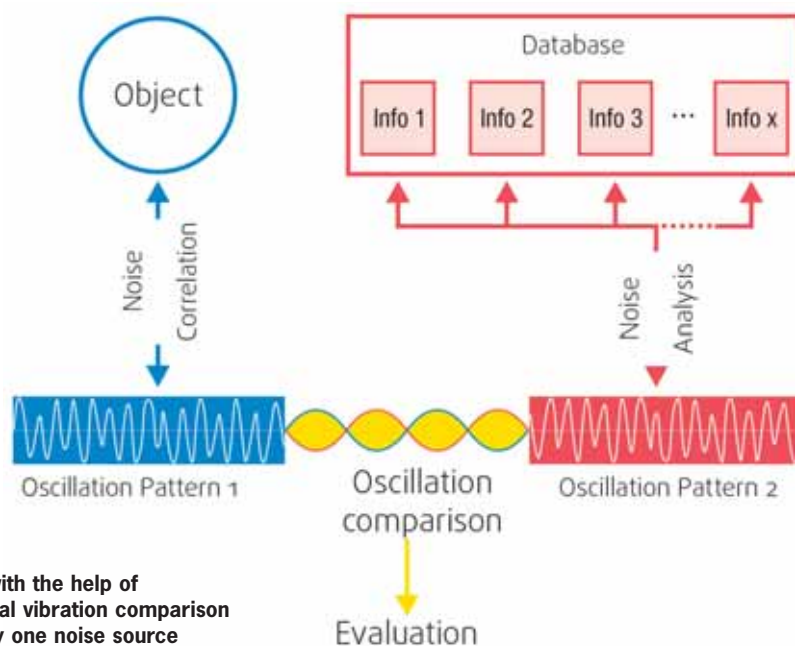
Database

Object

Info 1

Info 2

Info 3

···

Info x

Noise Correlation

Noise Analysis

Oscillation Pattern 1

Oscillation comparison

Oscillation Pattern 2

Evaluation

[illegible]ith the help of
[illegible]al vibration comparison
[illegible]y one noise source